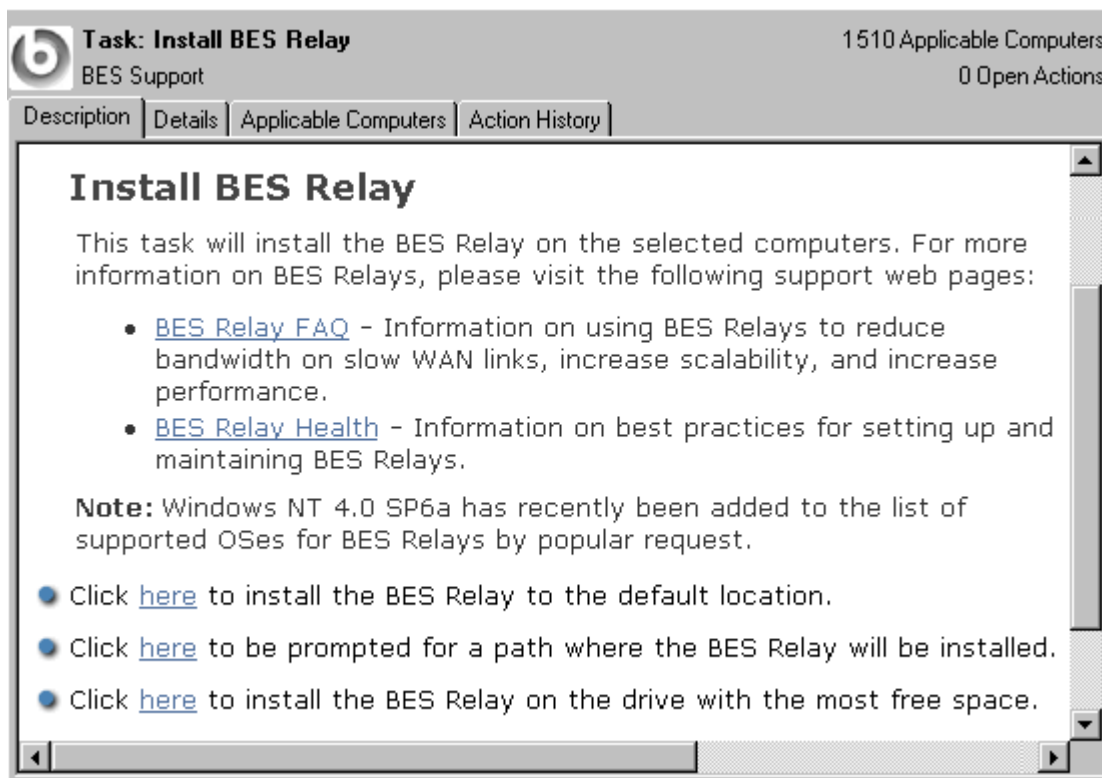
Task: Install BES Relay
BES Support

1510 Applicable Computers
0 Open Actions

Description | Details | Applicable Computers | Action History

Install BES Relay

This task will install the BES Relay on the selected computers. For more information on BES Relays, please visit the following support web pages:

- BES Relay FAQ - Information on using BES Relays to reduce bandwidth on slow WAN links, increase scalability, and increase performance.
- BES Relay Health - Information on best practices for setting up and maintaining BES Relays.

Note: Windows NT 4.0 SP6a has recently been added to the list of supported OSes for BES Relays by popular request.

- Click here to install the BES Relay to the default location.
- Click here to be prompted for a path where the BES Relay will be installed.
- Click here to install the BES Relay on the drive with the most free space.